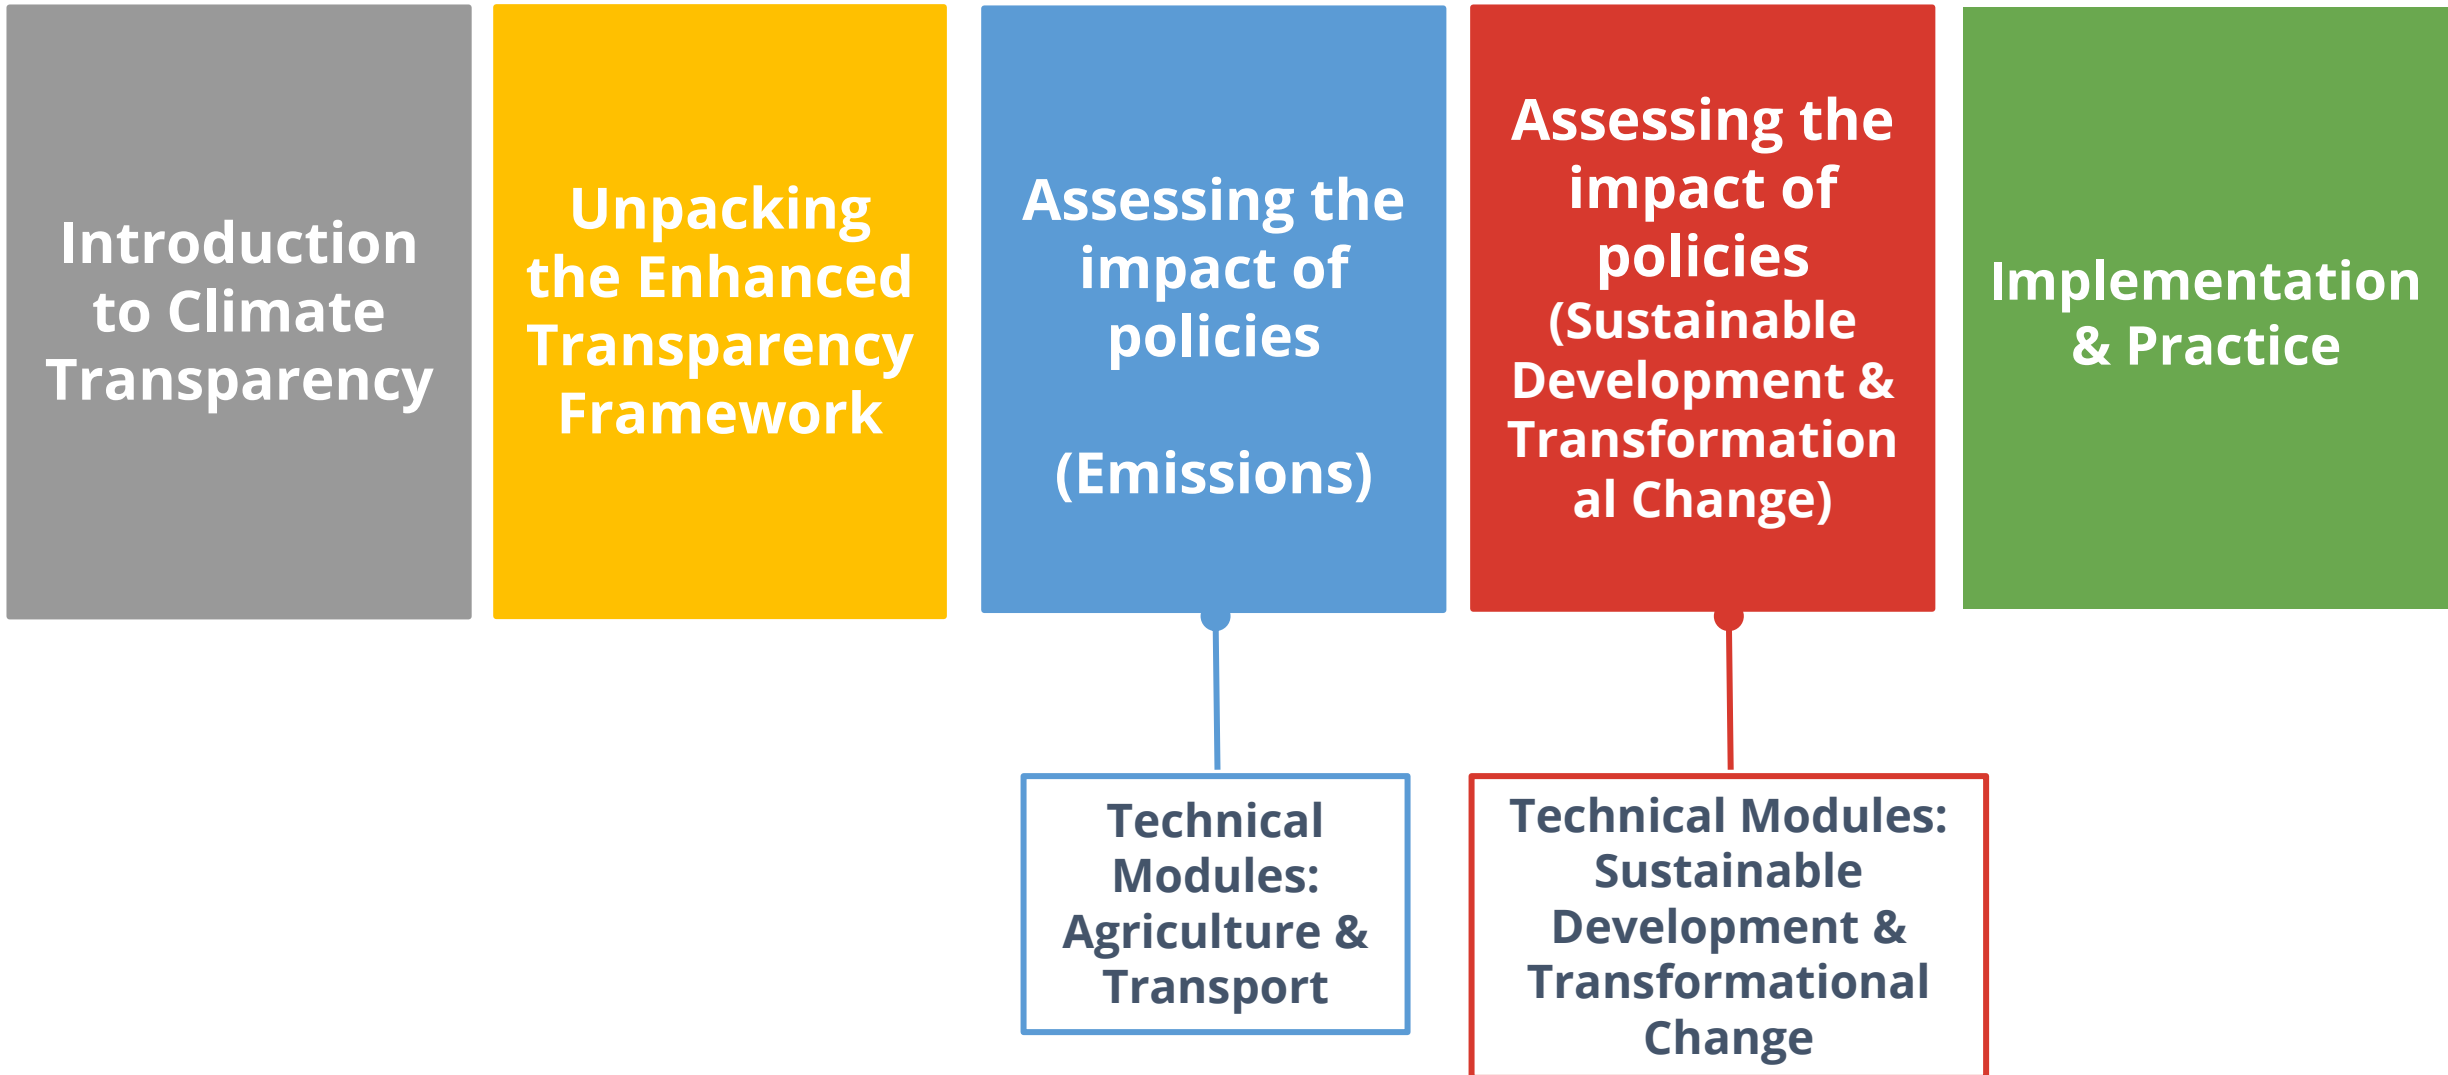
Introduction to Climate Transparency

Unpacking the Enhanced Transparency Framework

Assessing the impact of policies

(Emissions)

Assessing the impact of policies (Sustainable Development & Transformation al Change)

Implementation & Practice

Technical Modules: Agriculture & Transport

Technical Modules: Sustainable Development & Transformational Change